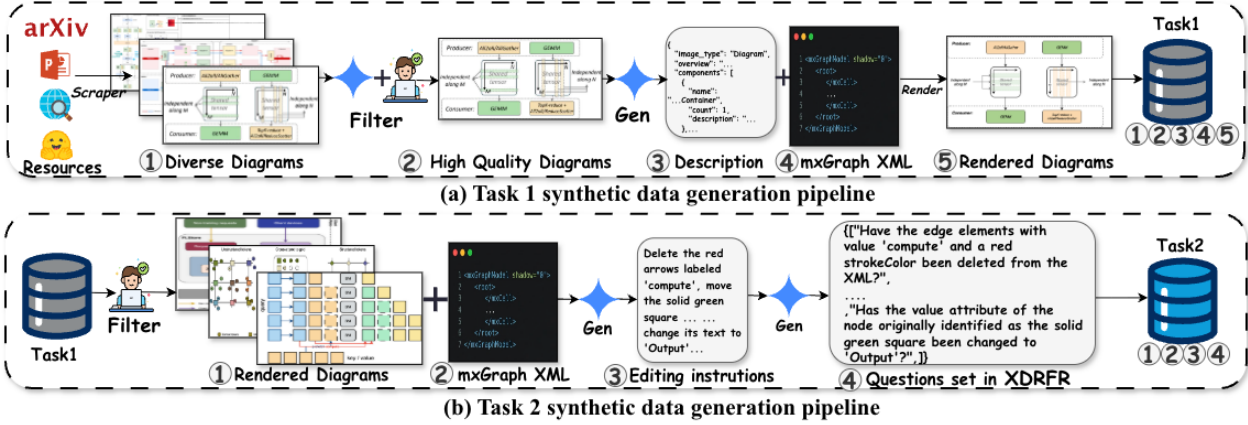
arXiv

Scraper

Resources

Producer: AtClsAtAllocator GEMM

independent along M

Shared Tensor

independent along N

Consumer: GEMM

①Diverse Diagrams

Filter

② High Quality Diagrams

{
"image_type": "Diagram",
"overview": "...
"components": [
{
"name":
"...Container",
"count": 1,
"description": "...
},...

Gen

③ Description

1 <mxGraphModel shadow="0">
2 <root>
3 <mxCell/>
4 <mxCell/>
5 ...
6 </root>
7 </mxGraphModel>

④mxGraph XML

Render

⑤ Rendered Diagrams

Task1

①②③④⑤

(a) Task 1 synthetic data generation pipeline

Task1

Filter

①Rendered Diagrams

1 <mxGraphModel shadow="0">
2 <root>
3 <mxCell/>
4 <mxCell/>
5 ...
6 </root>
7 </mxGraphModel>

② mxGraph XML

Gen

Delete the red arrows labeled 'compute', move the solid green square ... ... change its text to 'Output'...

③Editing instrutions

Gen

{["Have the edge elements with value 'compute' and a red strokeColor been deleted from the XML?",
....
,"Has the value attribute of the node originally identified as the solid green square been changed to 'Output'?",]}

④ Questions set in XDRFR

Task2

①②③④

(b) Task 2 synthetic data generation pipeline